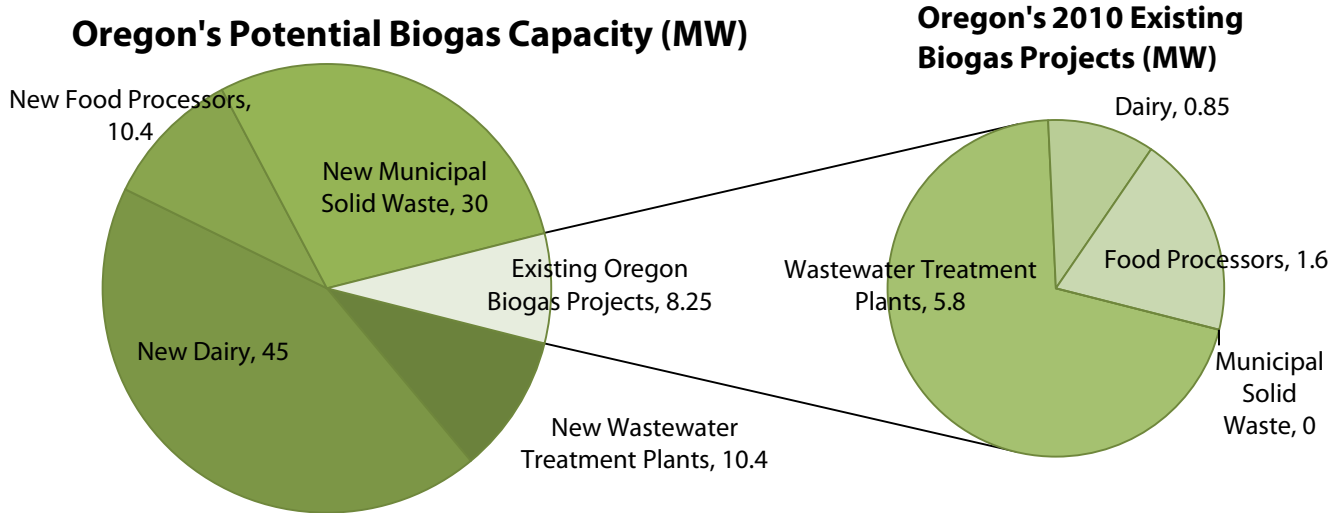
Oregon's Potential Biogas Capacity (MW)

New Food Processors, 10.4

New Municipal Solid Waste, 30

Existing Oregon Biogas Projects, 8.25

New Dairy, 45

New Wastewater Treatment Plants, 10.4

Oregon's 2010 Existing Biogas Projects (MW)

Dairy, 0.85

Wastewater Treatment Plants, 5.8

Food Processors, 1.6

Municipal Solid Waste, 0